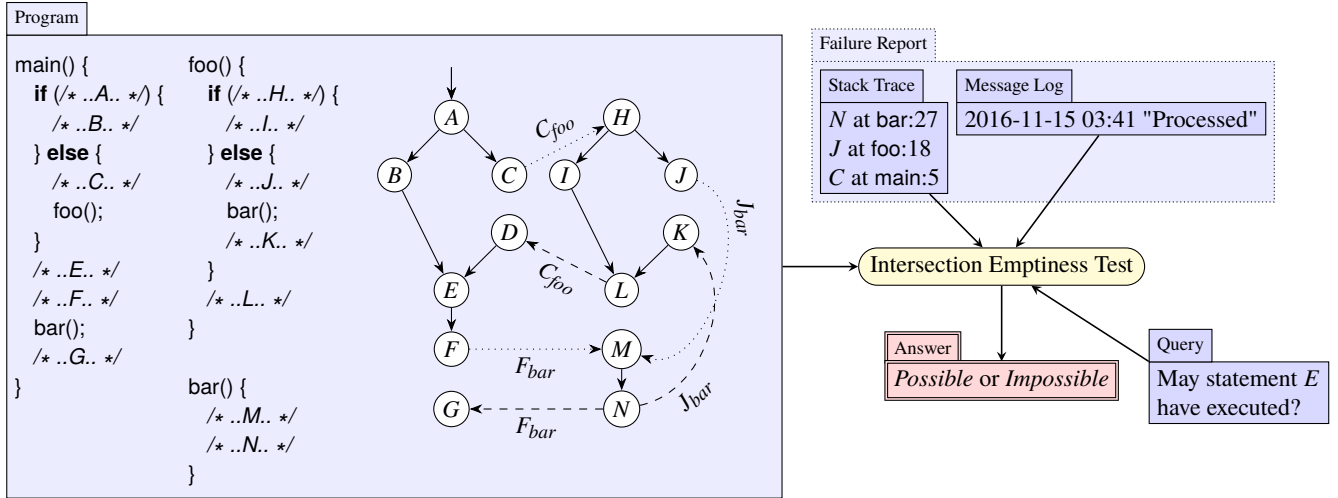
Program

main() {
if (/∗ ..A.. ∗/) {
/∗ ..B.. ∗/
} else {
/∗ ..C.. ∗/
foo();
}
/∗ ..E.. ∗/
/∗ ..F.. ∗/
bar();
/∗ ..G.. ∗/
}

foo() {
if (/∗ ..H.. ∗/) {
/∗ ..I.. ∗/
} else {
/∗ ..J.. ∗/
bar();
/∗ ..K.. ∗/
}
/∗ ..L.. ∗/
}

bar() {
/∗ ..M.. ∗/
/∗ ..N.. ∗/
}

A
B
C
$C_{foo}$
H
I
J
$J_{bar}$
D
K
E
$C_{foo}$
L
F
M
$F_{bar}$
G
N
$J_{bar}$
$F_{bar}$

Failure Report

Stack Trace
N at bar:27
J at foo:18
C at main:5

Message Log
2016-11-15 03:41 "Processed"

Intersection Emptiness Test

Answer
Possible or Impossible

Query
May statement E have executed?